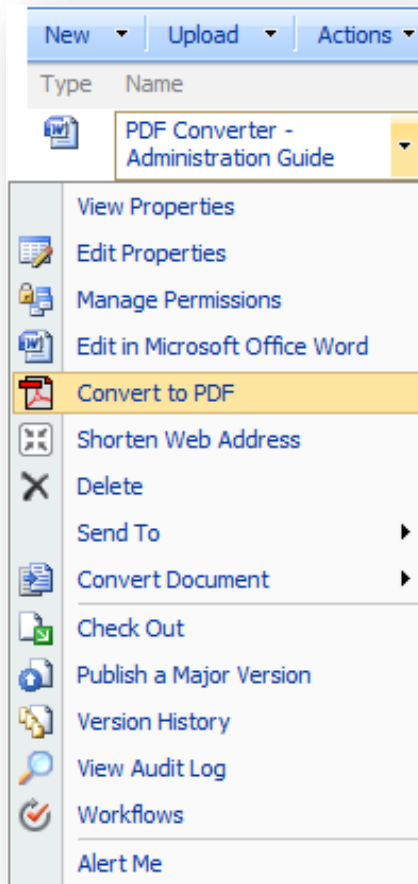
New ▾ Upload ▾ Actions ▾

Type Name

PDF Converter - Administration Guide

View Properties
Edit Properties
Manage Permissions
Edit in Microsoft Office Word
Convert to PDF
Shorten Web Address
Delete
Send To
Convert Document
Check Out
Publish a Major Version
Version History
View Audit Log
Workflows
Alert Me